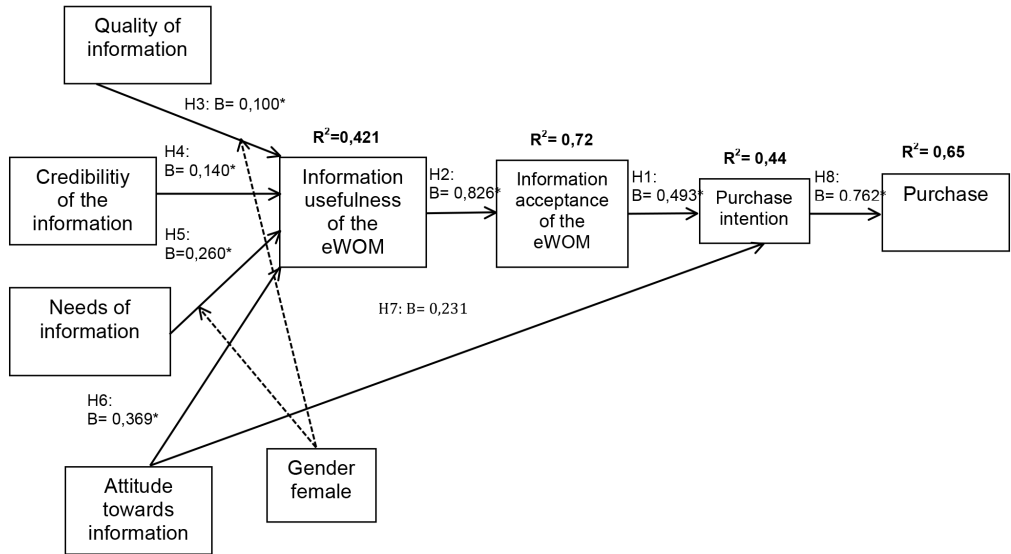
Quality of information

H3: B= 0,100*

$R^2$=0,421

$R^2$= 0,72

$R^2$= 0,44

$R^2$= 0,65

H4: B= 0,140*

Credibilitiy of the information

Information usefulness of the eWOM

H2: B= 0,826*

Information acceptance of the eWOM

H1: B= 0,493*

Purchase intention

H8: B= 0.762*

Purchase

H5: B=0,260*

Needs of information

H7: B= 0,231

H6: B= 0,369*

Attitude towards information

Gender female